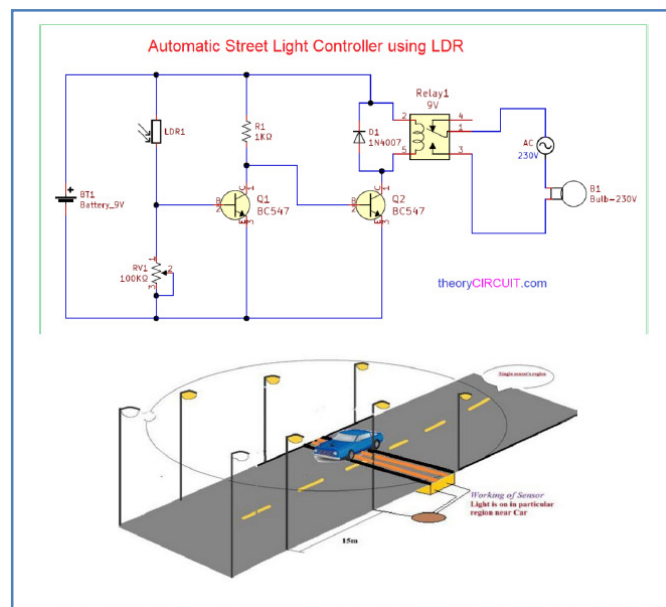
Automatic Street Light Controller using LDR

Relay1
9V

LDR1

R1
1KΩ

D1
1N4007

BT1
Battery_9V

Q1
BC547

Q2
BC547

AC
230V

B1
Bulb-230V

RV1
100KΩ

theoryCIRCUIT.com

Single sensor's region

Working of Sensor
Light is on in particular region near Car

15m